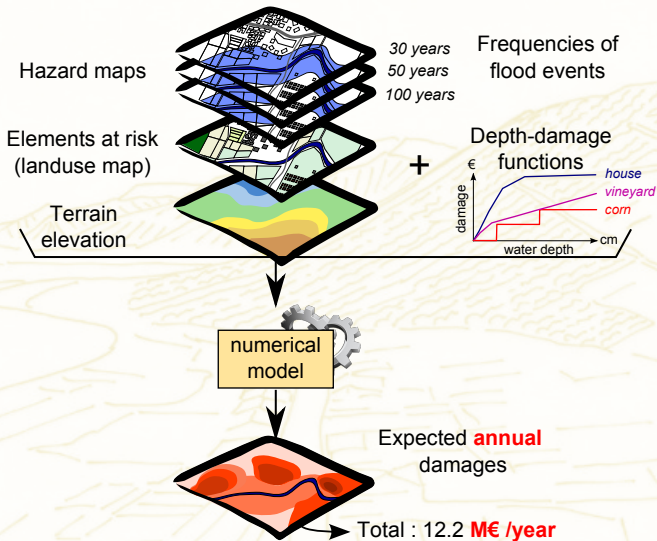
Hazard maps

30 years
50 years
100 years

Frequencies of flood events

Elements at risk (landuse map)

+

Depth-damage functions

€

damage

house

vineyard

corn

water depth

cm

Terrain elevation

numerical model

Expected annual damages

Total : 12.2 M€ /year